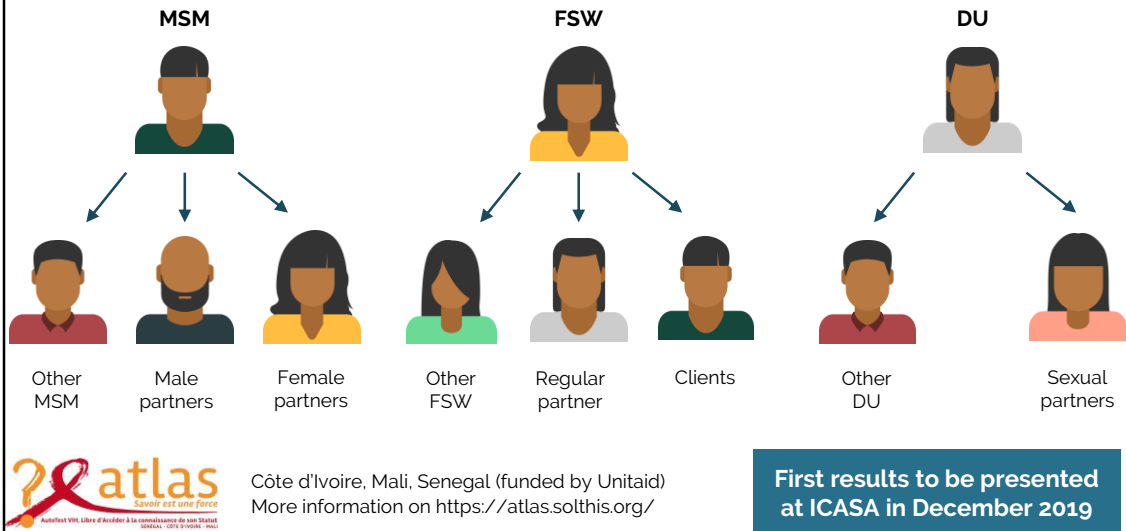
MSM

FSW

DU

Other MSM

Male partners

Female partners

Other FSW

Regular partner

Clients

Other DU

Sexual partners

atlas
Savoir est une force
AutoTest VIH, Libre d'Accéder à la connaissance de son Statut
SÉNÉGAL · CÔTE D'IVOIRE · MALI

Côte d'Ivoire, Mali, Senegal (funded by Unitaid)
More information on https://atlas.solthis.org/

First results to be presented at ICASA in December 2019